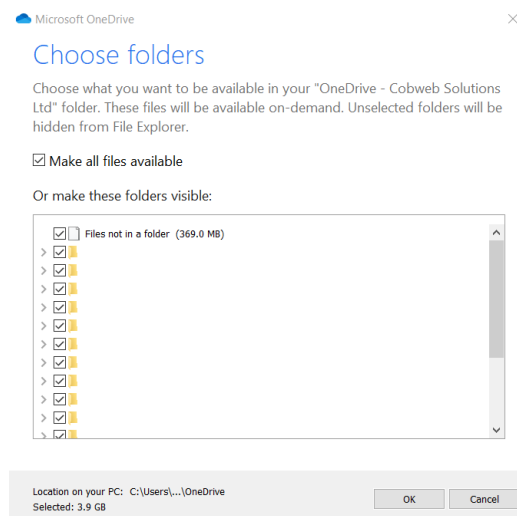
Microsoft OneDrive

Choose folders

Choose what you want to be available in your "OneDrive - Cobweb Solutions Ltd" folder. These files will be available on-demand. Unselected folders will be hidden from File Explorer.

Make all files available

Or make these folders visible:

Files not in a folder (369.0 MB)

Location on your PC: C:\Users\...\OneDrive
Selected: 3.9 GB

OK

Cancel